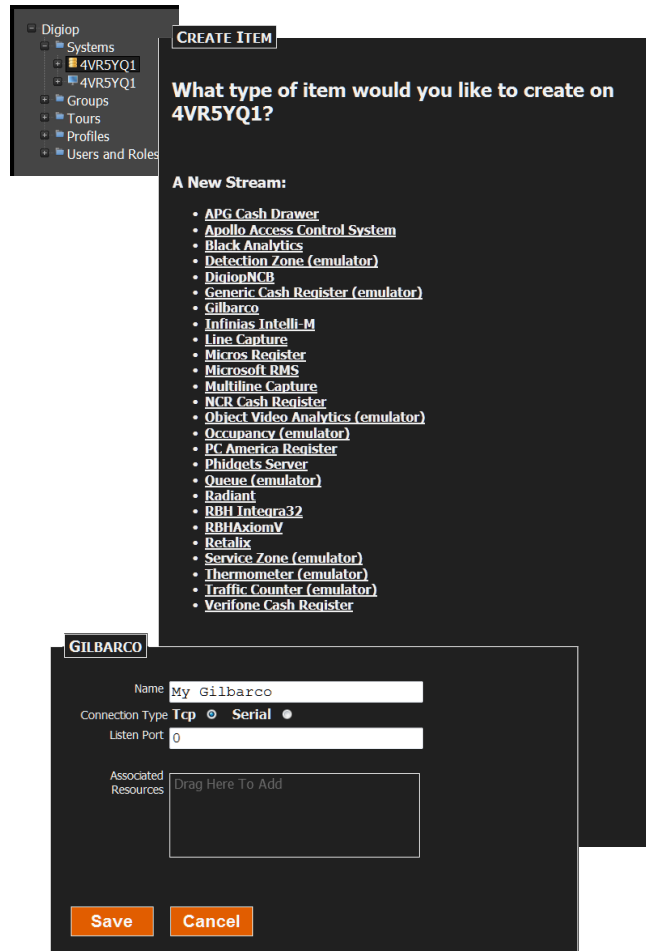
Digiop
Systems
4VR5YQ1
4VR5YQ1
Groups
Tours
Profiles
Users and Roles

CREATE ITEM

What type of item would you like to create on 4VR5YQ1?

A New Stream:

- APG Cash Drawer
- Apollo Access Control System
- Black Analytics
- Detection Zone (emulator)
- DigiopNCB
- Generic Cash Register (emulator)
- Gilbarco
- Infinias Intelli-M
- Line Capture
- Micros Register
- Microsoft RMS
- Multiline Capture
- NCR Cash Register
- Object Video Analytics (emulator)
- Occupancy (emulator)
- PC America Register
- Phidgets Server
- Queue (emulator)
- Radiant
- RBH Integra32
- RBHAxiomV
- Retalix
- Service Zone (emulator)
- Thermometer (emulator)
- Traffic Counter (emulator)
- Verifone Cash Register

GILBARCO

Name My Gilbarco
Connection Type Tcp Serial
Listen Port 0
Associated Resources Drag Here To Add

Save Cancel